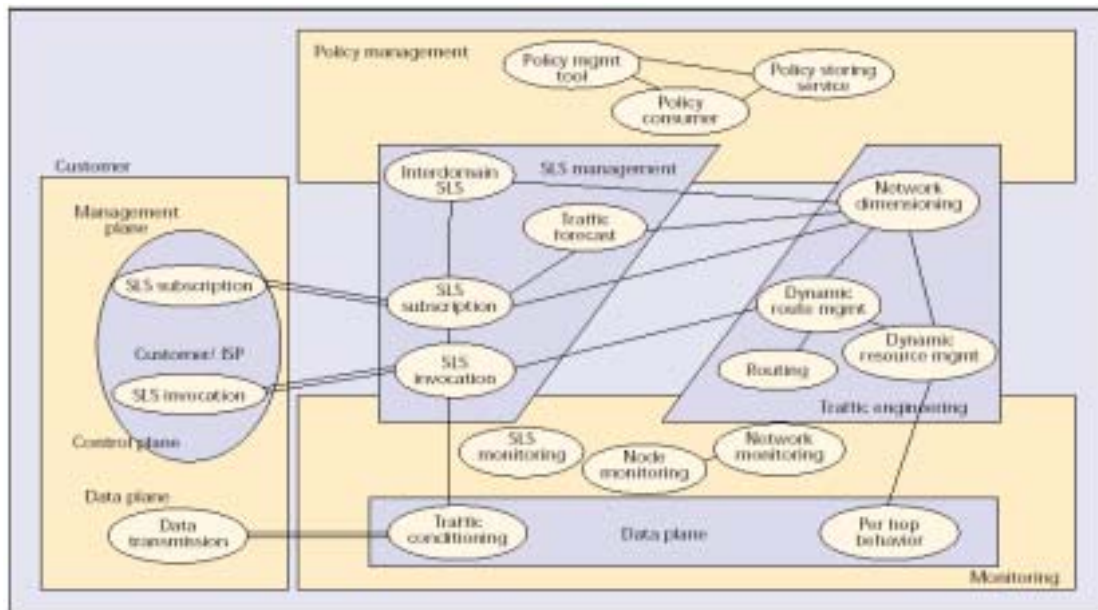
Policy management

Policy mgmt tool

Policy storing service

Policy consumer

Customer

SLS management

Interdomain SLS

Network dimensioning

Management plane

Traffic forecast

SLS subscription

SLS subscription

Dynamic route mgmt

Customer/ ISP

Dynamic resource mgmt

SLS invocation

SLS invocation

Routing

Traffic engineering

Control plane

SLS monitoring

Node monitoring

Network monitoring

Data plane

Data transmission

Traffic conditioning

Data plane

Per hop behavior

Monitoring